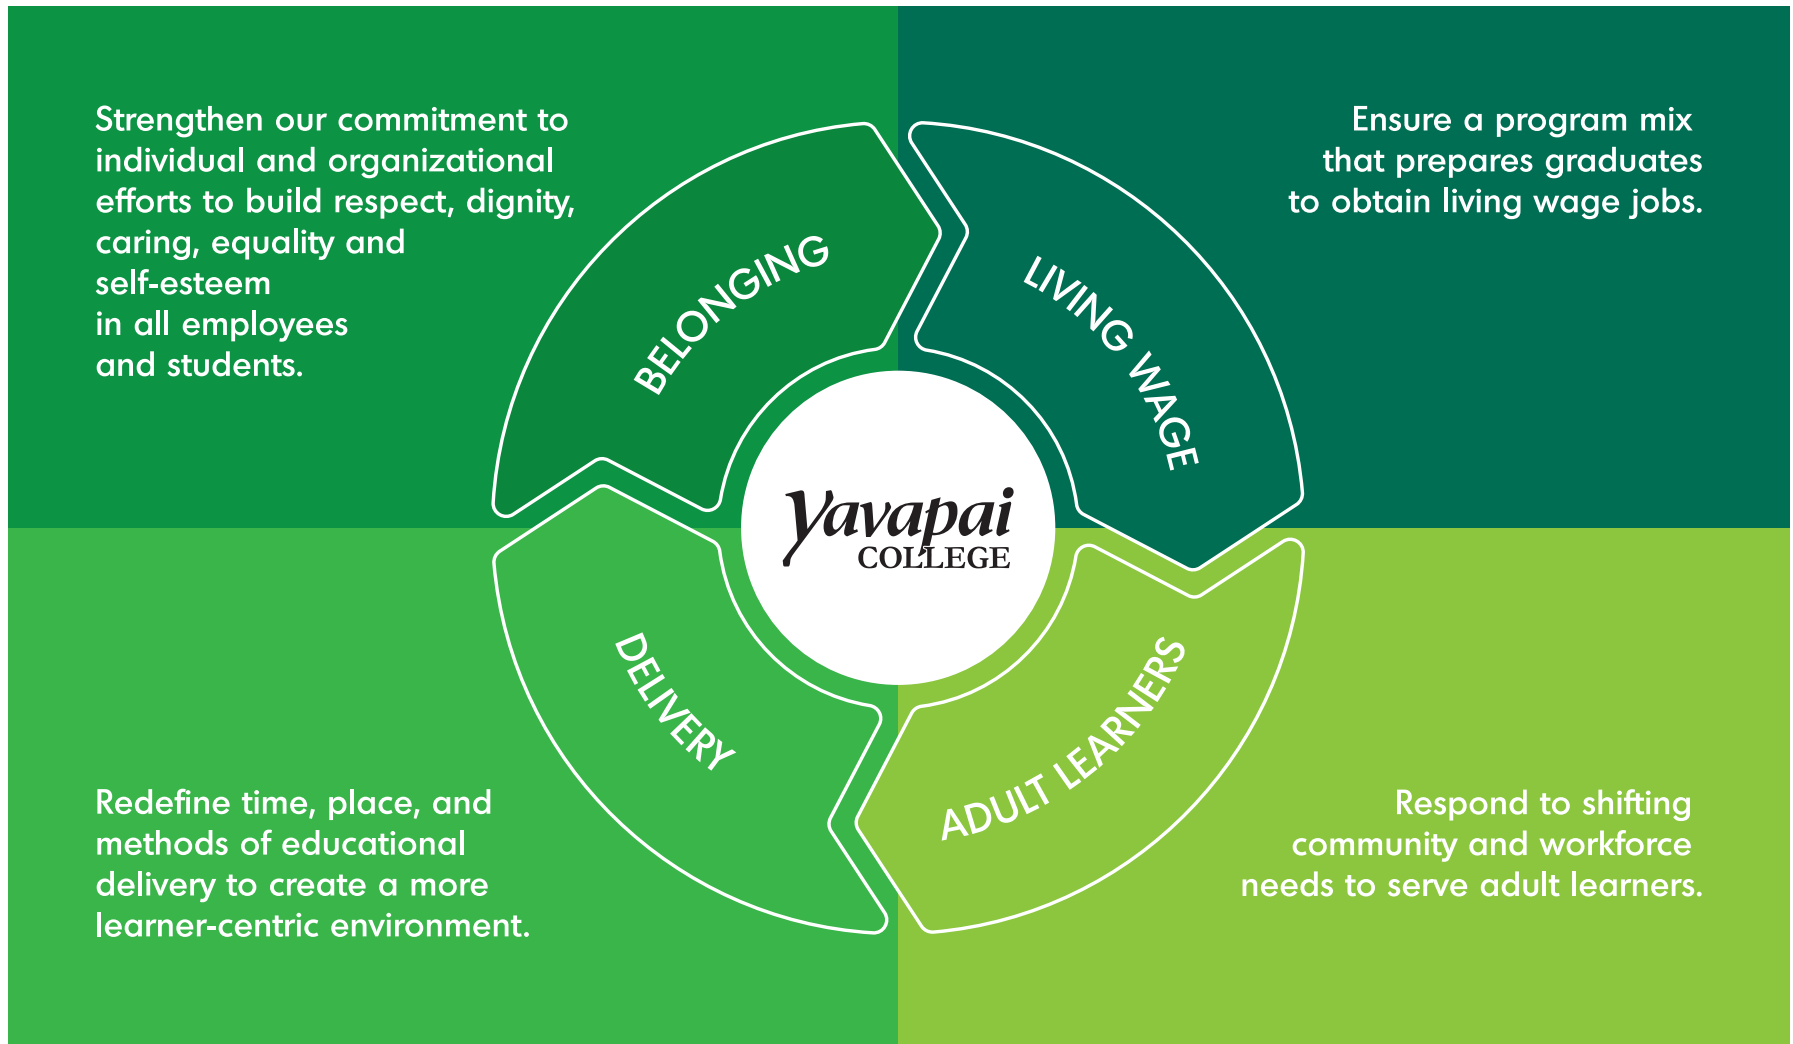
Strengthen our commitment to individual and organizational efforts to build respect, dignity, caring, equality and self-esteem in all employees and students.

Ensure a program mix that prepares graduates to obtain living wage jobs.

BELONGING

LIVING WAGE

Yavapai COLLEGE

DELIVERY

ADULT LEARNERS

Redefine time, place, and methods of educational delivery to create a more learner-centric environment.

Respond to shifting community and workforce needs to serve adult learners.